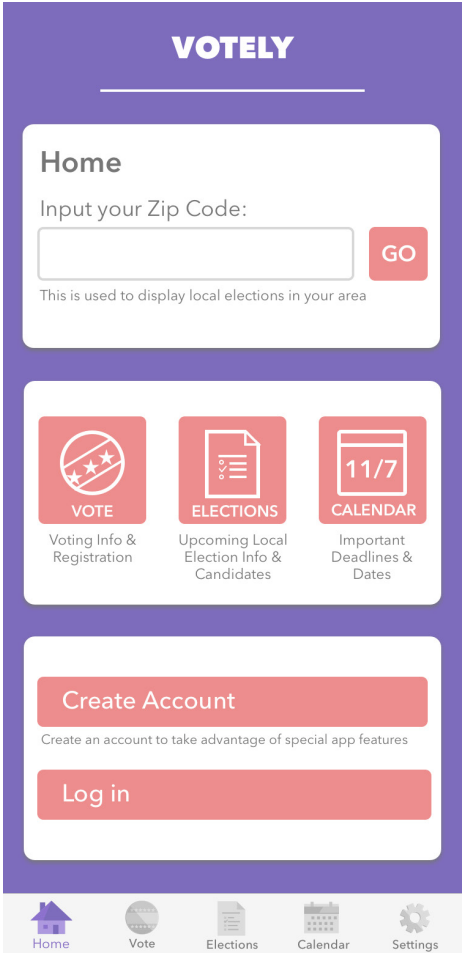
VOTELY

Home

Input your Zip Code:

GO

This is used to display local elections in your area

VOTE
Voting Info & Registration

ELECTIONS
Upcoming Local Election Info & Candidates

11/7
CALENDAR
Important Deadlines & Dates

Create Account

Create an account to take advantage of special app features

Log in

Home
Vote
Elections
Calendar
Settings